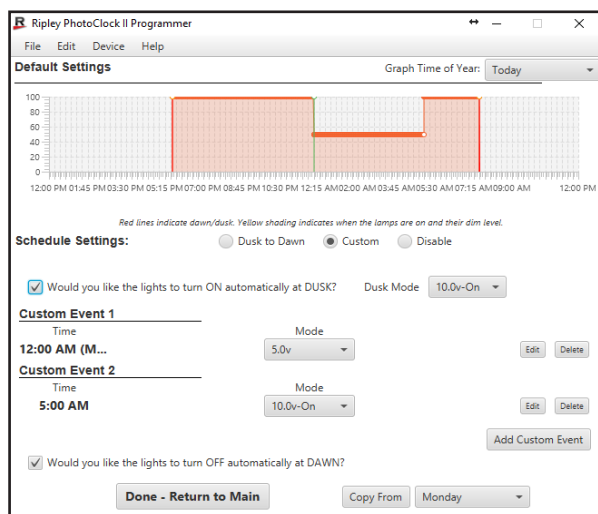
Ripley PhotoClock II Programmer

File Edit Device Help

Default Settings

Graph Time of Year: Today

100
80
60
40
20
0

12:00 PM 01:45 PM 03:30 PM 05:15 PM 07:00 PM 08:45 PM 10:30 PM 12:15 AM 02:00 AM 03:45 AM 05:30 AM 07:15 AM 09:00 AM 12:00 PM

Red lines indicate dawn/dusk. Yellow shading indicates when the lamps are on and their dim level.

Schedule Settings: Dusk to Dawn Custom Disable

Would you like the lights to turn ON automatically at DUSK? Dusk Mode 10.0v-On

Custom Event 1
Time Mode
12:00 AM (M... 5.0v Edit Delete

Custom Event 2
Time Mode
5:00 AM 10.0v-On Edit Delete

Add Custom Event

Would you like the lights to turn OFF automatically at DAWN?

Done - Return to Main Copy From Monday